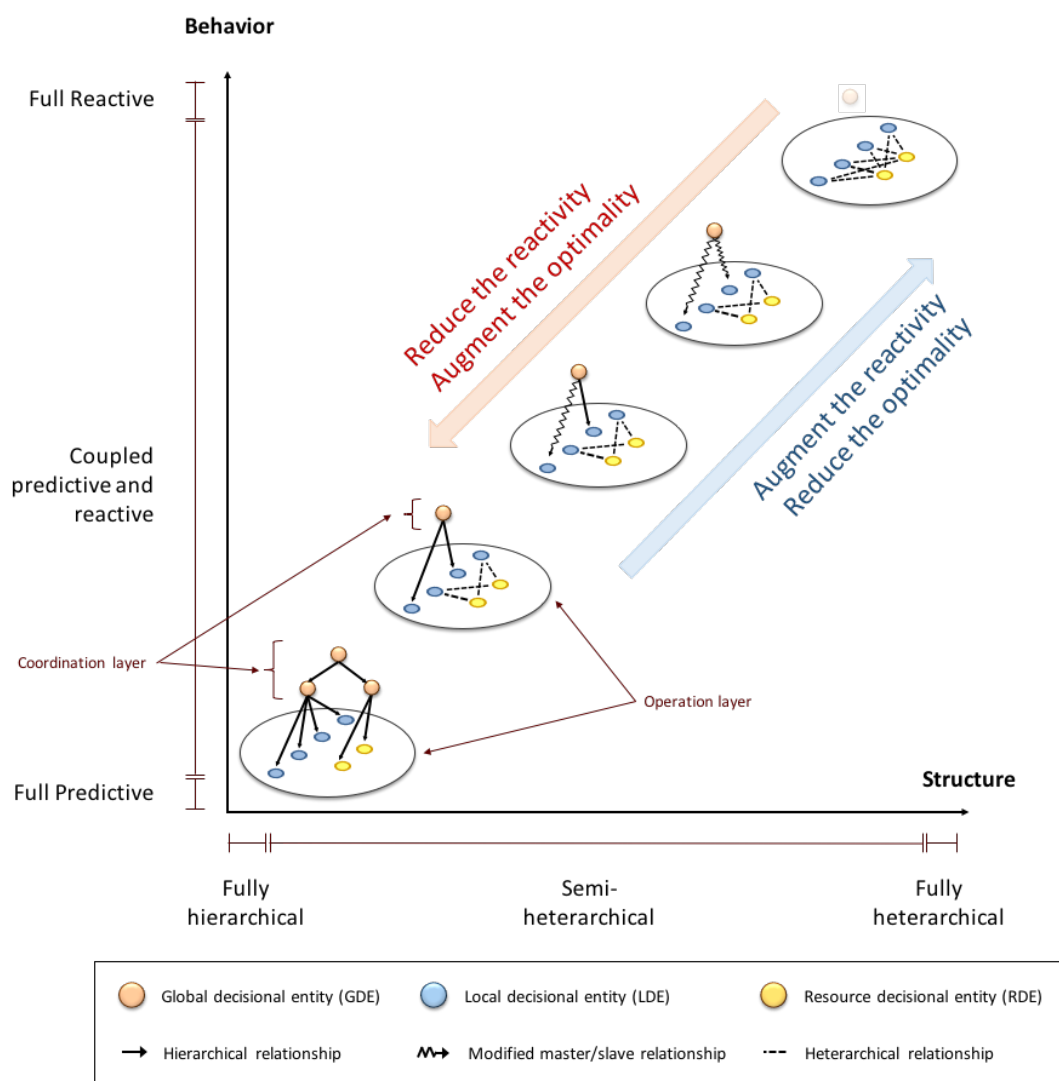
Behavior

Full Reactive

Coupled predictive and reactive

Full Predictive

Reduce the reactivity
Augment the optimality

Augment the reactivity
Reduce the optimality

Coordination layer

Operation layer

Structure

Fully hierarchical

Semi-heterarchical

Fully heterarchical

Global decisional entity (GDE)
Local decisional entity (LDE)
Resource decisional entity (RDE)

Hierarchical relationship
Modified master/slave relationship
Heterarchical relationship